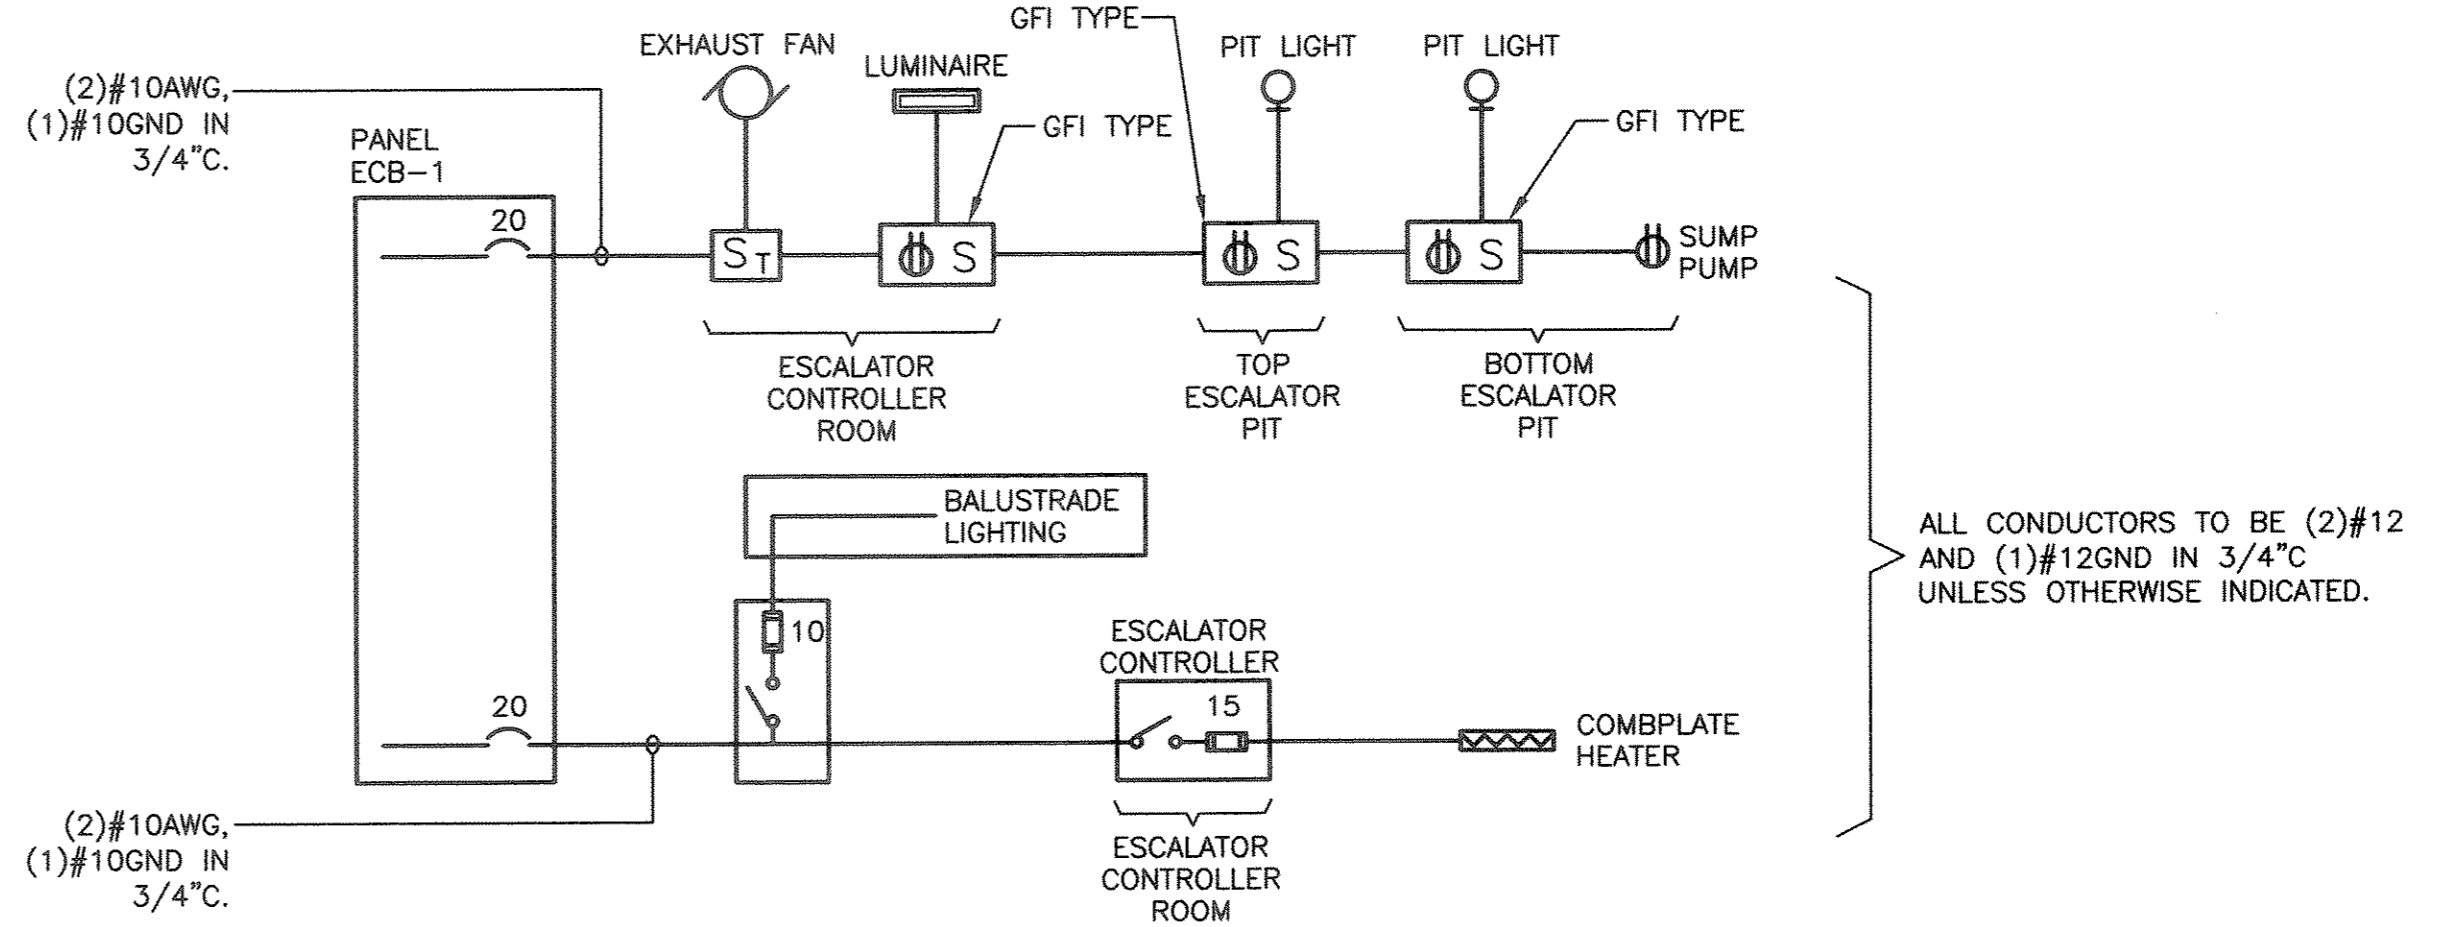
(2)#10AWG, (1)#10GND IN 3/4"C.

PANEL ECB−1

20

EXHAUST FAN

$S_T$

LUMINAIRE

GFI TYPE

S

GFI TYPE

PIT LIGHT

S

PIT LIGHT

GFI TYPE

S

SUMP PUMP

ESCALATOR CONTROLLER ROOM

TOP ESCALATOR PIT

BOTTOM ESCALATOR PIT

BALUSTRADE LIGHTING

10

ESCALATOR CONTROLLER

15

20

COMBPLATE HEATER

ESCALATOR CONTROLLER ROOM

ALL CONDUCTORS TO BE (2)#12 AND (1)#12GND IN 3/4"C UNLESS OTHERWISE INDICATED.

(2)#10AWG, (1)#10GND IN 3/4"C.